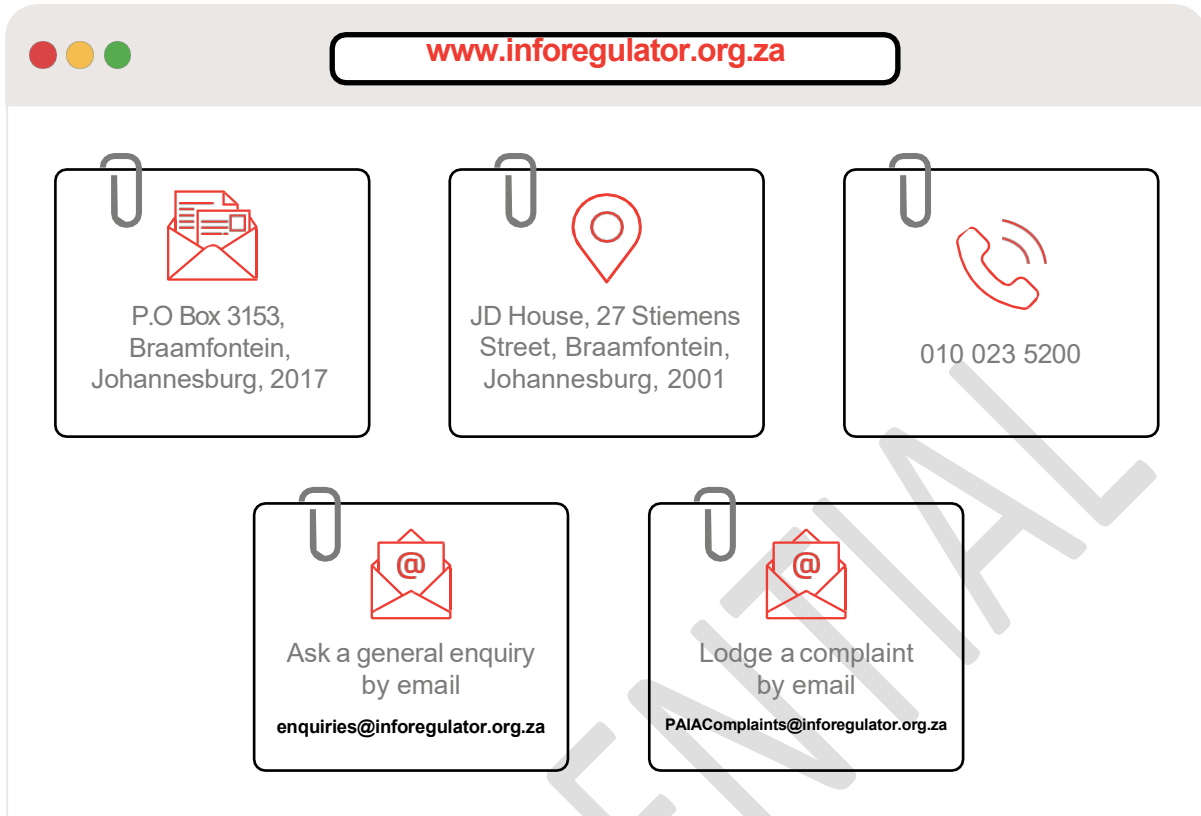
www.inforegulator.org.za

P.O Box 3153, Braamfontein, Johannesburg, 2017

JD House, 27 Stiemens Street, Braamfontein, Johannesburg, 2001

010 023 5200

@

Ask a general enquiry by email

enquiries@inforegulator.org.za

@

Lodge a complaint by email

PAIAComplaints@inforegulator.org.za

ENTIAL